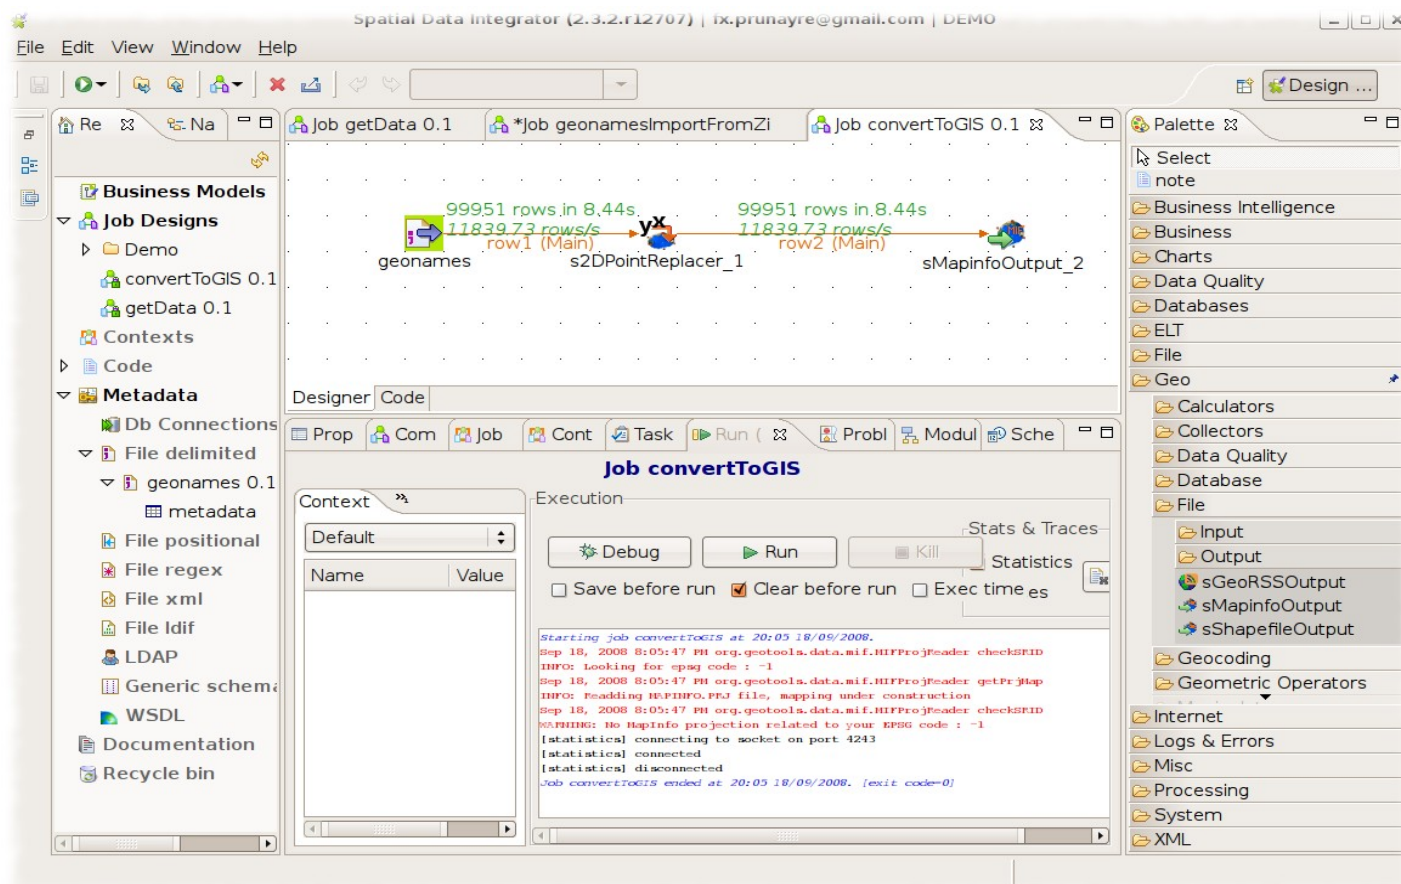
Spatial Data Integrator (2.3.2.r12707) | fx.prunayre@gmail.com | DEMO

File Edit View Window Help

Design ...

Re Na

Business Models
Job Designs
Demo
convertToGIS 0.1
getData 0.1
Contexts
Code
Metadata
Db Connections
File delimited
geonames 0.1
metadata
File positional
File regex
File xml
File ldif
LDAP
Generic schema
WSDL
Documentation
Recycle bin

Job getData 0.1 | *Job geonamesImportFromZi | Job convertToGIS 0.1

99951 rows in 8.44s
11839.73 rows/s
row1 (Main)
99951 rows in 8.44s
11839.73 rows/s
row2 (Main)
geonames
s2DPointReplacer_1
sMapinfoOutput_2

Designer Code

Prop | Com | Job | Cont | Task | Run ( | Probl | Modul | Sche

Job convertToGIS

Context
Default
| Name | Value |
|---|---|

Execution
Stats & Traces
Debug Run Kill
Statistics
Save before run Clear before run Exec time es

Starting job convertToGIS at 20:05 18/09/2008.
Sep 18, 2008 8:05:47 PM org.geotools.data.mif.MIFProjReader checkSRID
INFO: Looking for epsg code : -1
Sep 18, 2008 8:05:47 PM org.geotools.data.mif.MIFProjReader getPrjMap
INFO: Readding MAPINFO.PRJ file, mapping under construction
Sep 18, 2008 8:05:47 PM org.geotools.data.mif.MIFProjReader checkSRID
WARNING: No MapInfo projection related to your EPSG code : -1
[statistics] connecting to socket on port 4243
[statistics] connected
[statistics] disconnected
Job convertToGIS ended at 20:05 18/09/2008. [exit code=0]

Palette
Select
note
Business Intelligence
Business
Charts
Data Quality
Databases
ELT
File
Geo
Calculators
Collectors
Data Quality
Database
File
Input
Output
sGeoRSSOutput
sMapinfoOutput
sShapefileOutput
Geocoding
Geometric Operators
Internet
Logs & Errors
Misc
Processing
System
XML